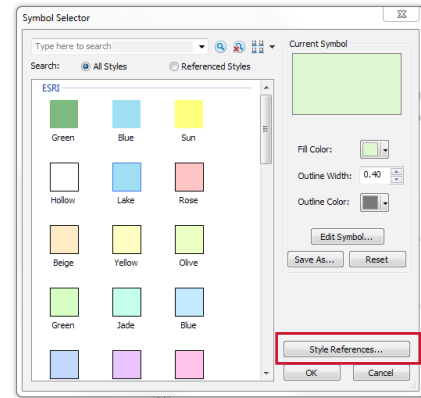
Symbol Selector

Type here to search

Search: All Styles Referenced Styles

ESRI

Green
Blue
Sun
Hollow
Lake
Rose
Beige
Yellow
Olive
Green
Jade
Blue

Current Symbol

Fill Color:

Outline Width: 0.40

Outline Color:

Edit Symbol...

Save As...

Reset

Style References...

OK

Cancel